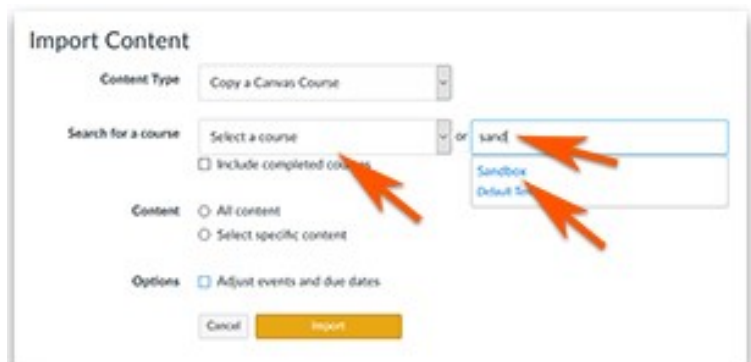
Import Content

Content Type
Copy a Canvas Course

Search for a course
Select a course
or
sand
Include completed co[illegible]
Sandbox
Default S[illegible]

Content
All content
Select specific content

Options
Adjust events and due dates

Cancel
Import